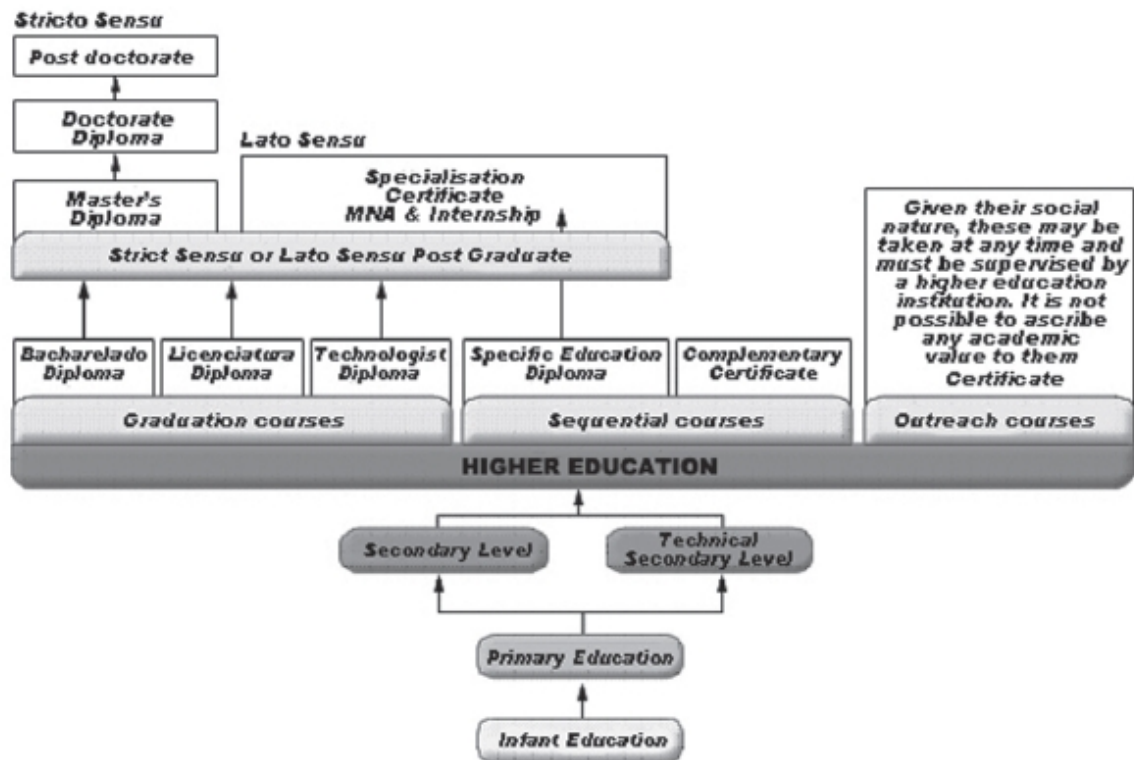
Stricto Sensu

Post doctorate

Doctorate Diploma

Lato Sensu

Master's Diploma

Specialisation Certificate MNA & Internship

Given their social nature, these may be taken at any time and must be supervised by a higher education institution. It is not possible to ascribe any academic value to them Certificate

Strict Sensu or Lato Sensu Post Graduate

Bacharelado Diploma

Licenciatura Diploma

Technologist Diploma

Specific Education Diploma

Complementary Certificate

Graduation courses

Sequential courses

Outreach courses

HIGHER EDUCATION

Secondary Level

Technical Secondary Level

Primary Education

Infant Education